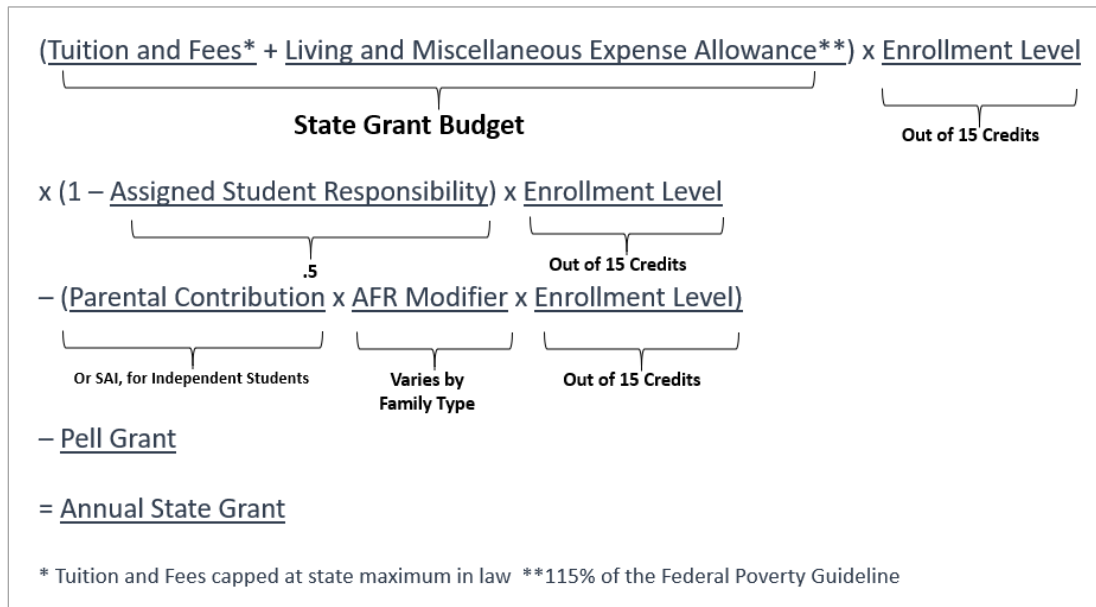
(Tuition and Fees* + Living and Miscellaneous Expense Allowance**) x Enrollment Level

State Grant Budget

Out of 15 Credits

x (1 – Assigned Student Responsibility) x Enrollment Level

.5

Out of 15 Credits

– (Parental Contribution x AFR Modifier x Enrollment Level)

Or SAI, for Independent Students

Varies by Family Type

Out of 15 Credits

– Pell Grant

= Annual State Grant

* Tuition and Fees capped at state maximum in law **115% of the Federal Poverty Guideline